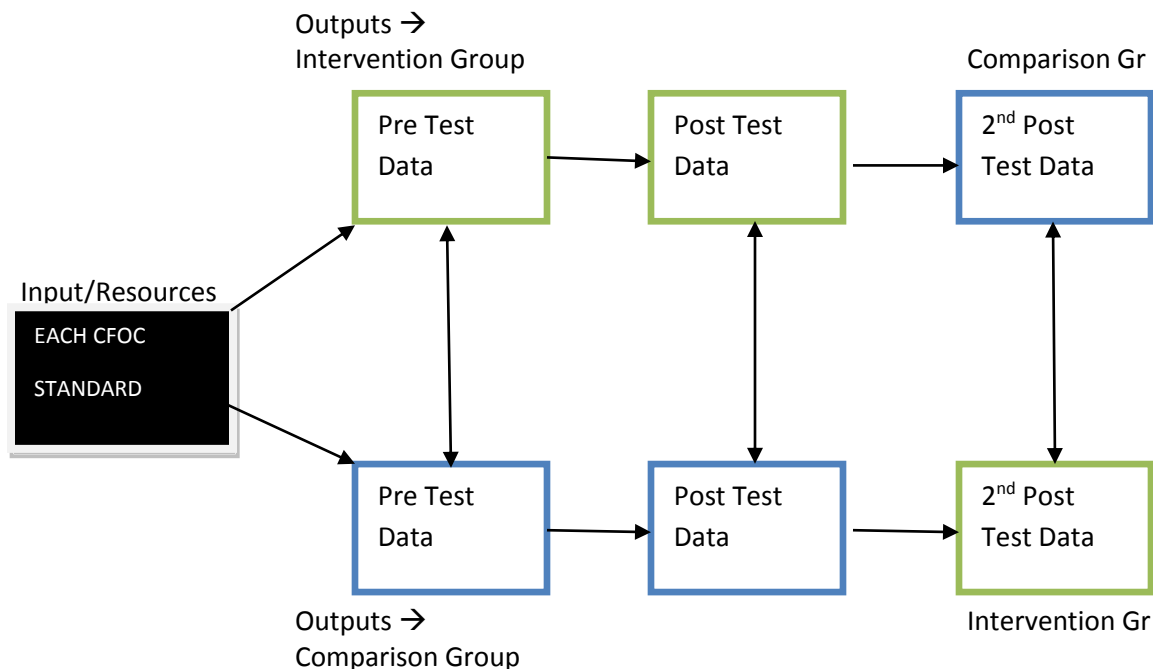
Outputs →
Intervention Group

Comparison Gr

Pre Test Data

Post Test Data

2$^{nd}$ Post Test Data

Input/Resources

EACH CFOC

STANDARD

Pre Test Data

Post Test Data

2$^{nd}$ Post Test Data

Outputs →
Comparison Group

Intervention Gr